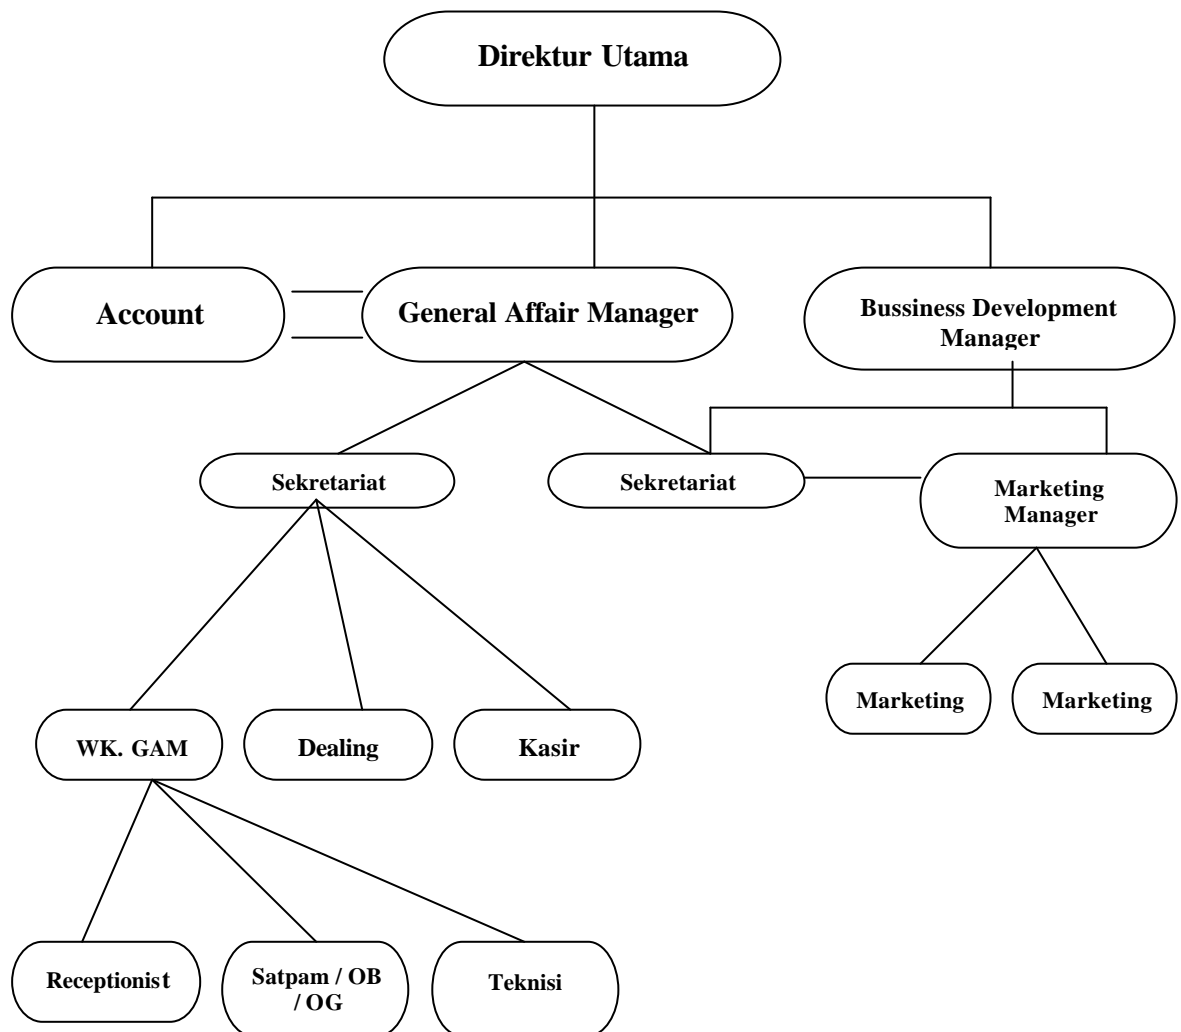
Direktur Utama

Account

General Affair Manager

Bussiness Development Manager

Sekretariat

Sekretariat

Marketing Manager

Marketing

Marketing

WK. GAM

Dealing

Kasir

Receptionist

Satpam / OB / OG

Teknisi